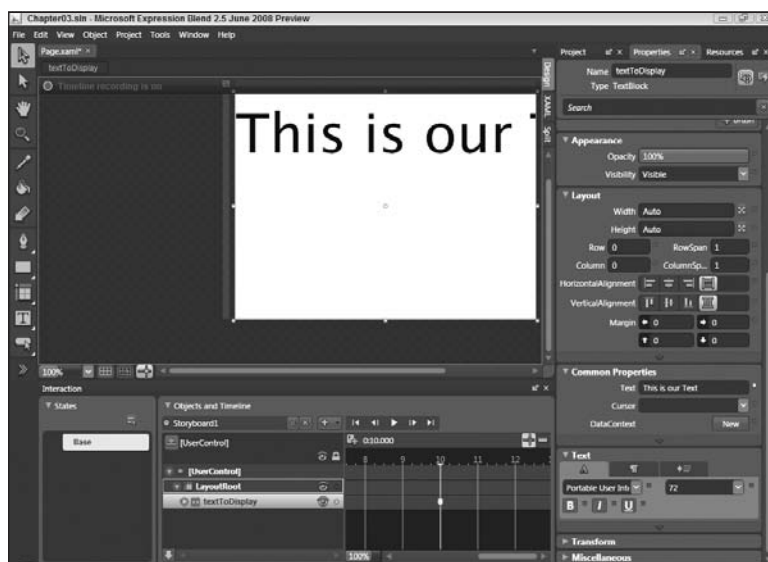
Chapter03.sln - Microsoft Expression Blend 2.5 June 2008 Preview

File Edit View Object Project Tools Window Help

Page.xaml* ×

textToDisplay

Timeline recording is on

This is our T

Design

XAML

Split

100%

Project

Properties

Resources

Name textToDisplay

Type TextBlock

Search

Appearance

Opacity 100%

Visibility Visible

Layout

Width Auto

Height Auto

Row 0

RowSpan 1

Column 0

ColumnSp... 1

HorizontalAlignment

VerticalAlignment

Margin 0 0 0 0

Common Properties

Text This is our Text

Cursor

DataContext

New

Text

Portable User Inte

72

B I U

Transform

Miscellaneous

Interaction

States

Base

Objects and Timeline

Storyboard1

[UserControl]

0:10.000

[UserControl]

LayoutRoot

textToDisplay

8 9 10 11 12

100%